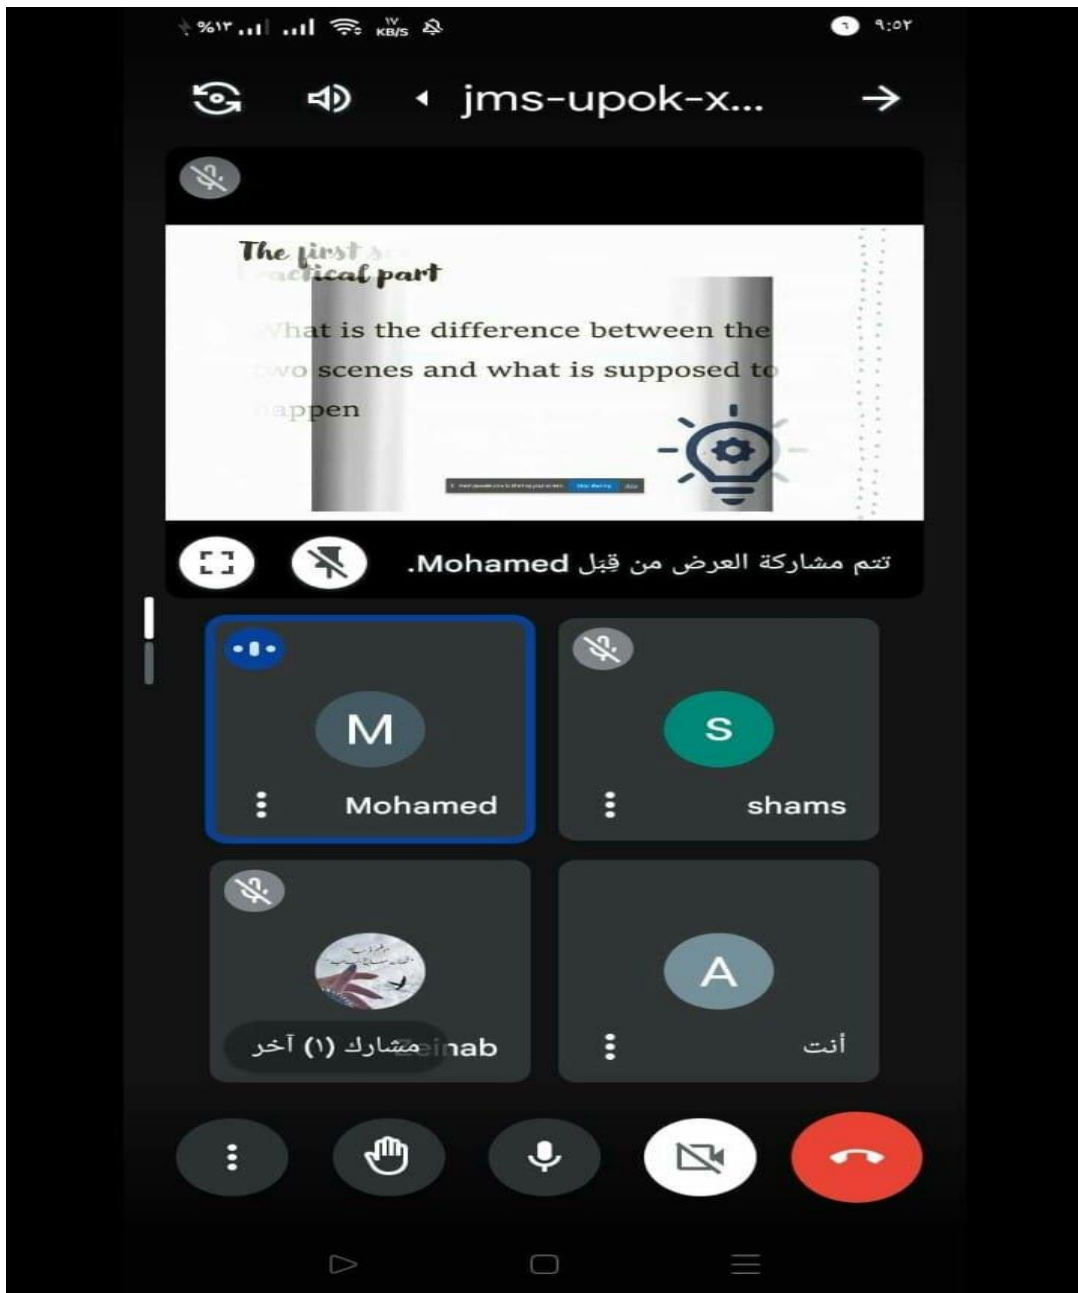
%١٣ ١٧ KB/S ٦ ٩:٥٢

jms-upok-x...

The first s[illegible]
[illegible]ctical part

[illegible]hat is the difference between the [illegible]wo scenes and what is supposed to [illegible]appen

تتم مشاركة العرض من قِبل Mohamed.

M
Mohamed

S
shams

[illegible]nab
مشارك (١) آخر

A
أنت